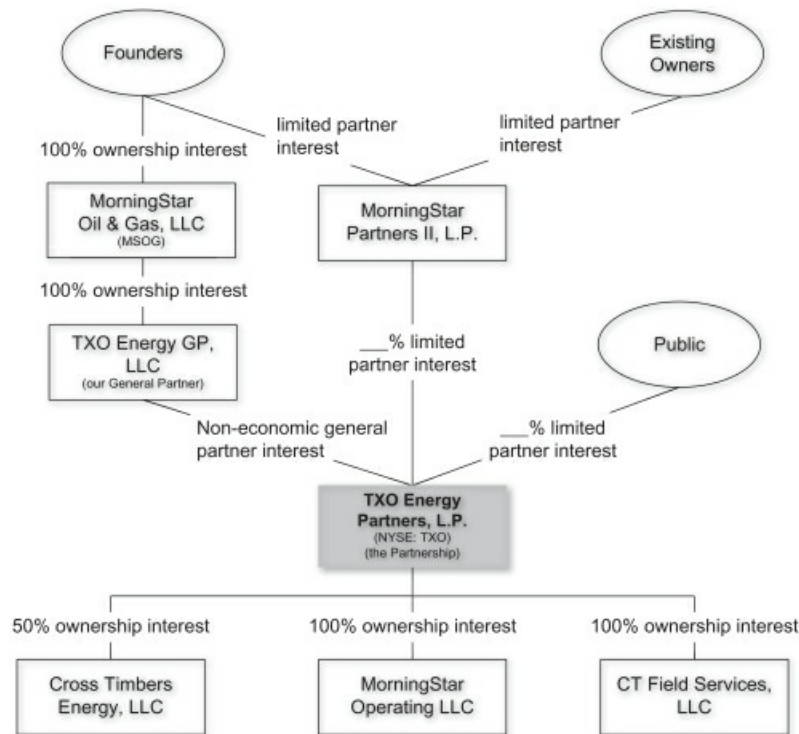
Founders

Existing Owners

100% ownership interest

limited partner interest

limited partner interest

MorningStar Oil & Gas, LLC (MSOG)

MorningStar Partners II, L.P.

100% ownership interest

TXO Energy GP, LLC (our General Partner)

___% limited partner interest

Public

Non-economic general partner interest

___% limited partner interest

TXO Energy Partners, L.P. (NYSE: TXO) (the Partnership)

50% ownership interest

100% ownership interest

100% ownership interest

Cross Timbers Energy, LLC

MorningStar Operating LLC

CT Field Services, LLC